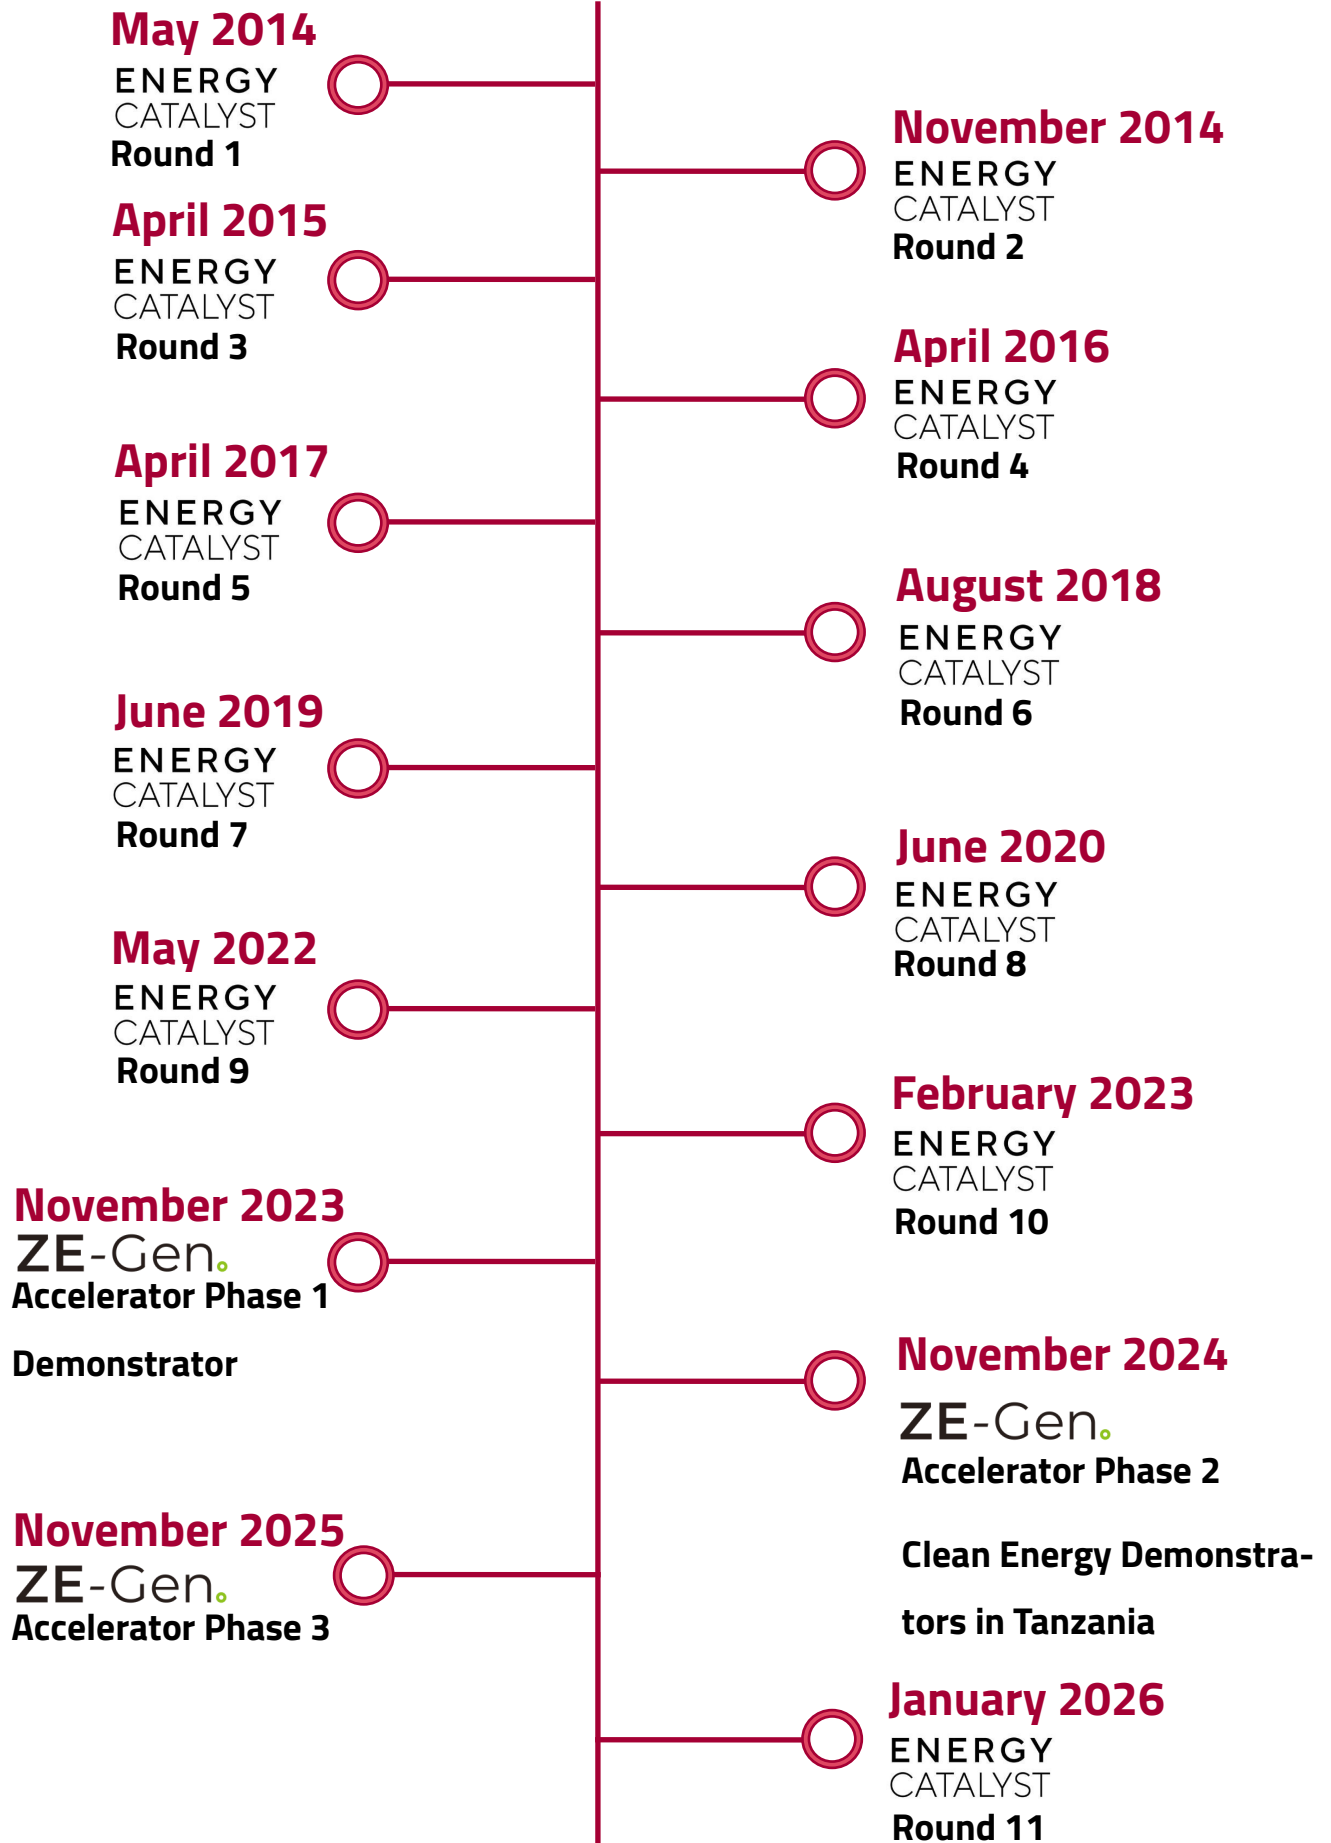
May 2014
ENERGY
CATALYST
Round 1

November 2014
ENERGY
CATALYST
Round 2

April 2015
ENERGY
CATALYST
Round 3

April 2016
ENERGY
CATALYST
Round 4

April 2017
ENERGY
CATALYST
Round 5

August 2018
ENERGY
CATALYST
Round 6

June 2019
ENERGY
CATALYST
Round 7

June 2020
ENERGY
CATALYST
Round 8

May 2022
ENERGY
CATALYST
Round 9

February 2023
ENERGY
CATALYST
Round 10

November 2023
ZE-Gen.
Accelerator Phase 1

Demonstrator

November 2024
ZE-Gen.
Accelerator Phase 2

Clean Energy Demonstrators in Tanzania

November 2025
ZE-Gen.
Accelerator Phase 3

January 2026
ENERGY
CATALYST
Round 11